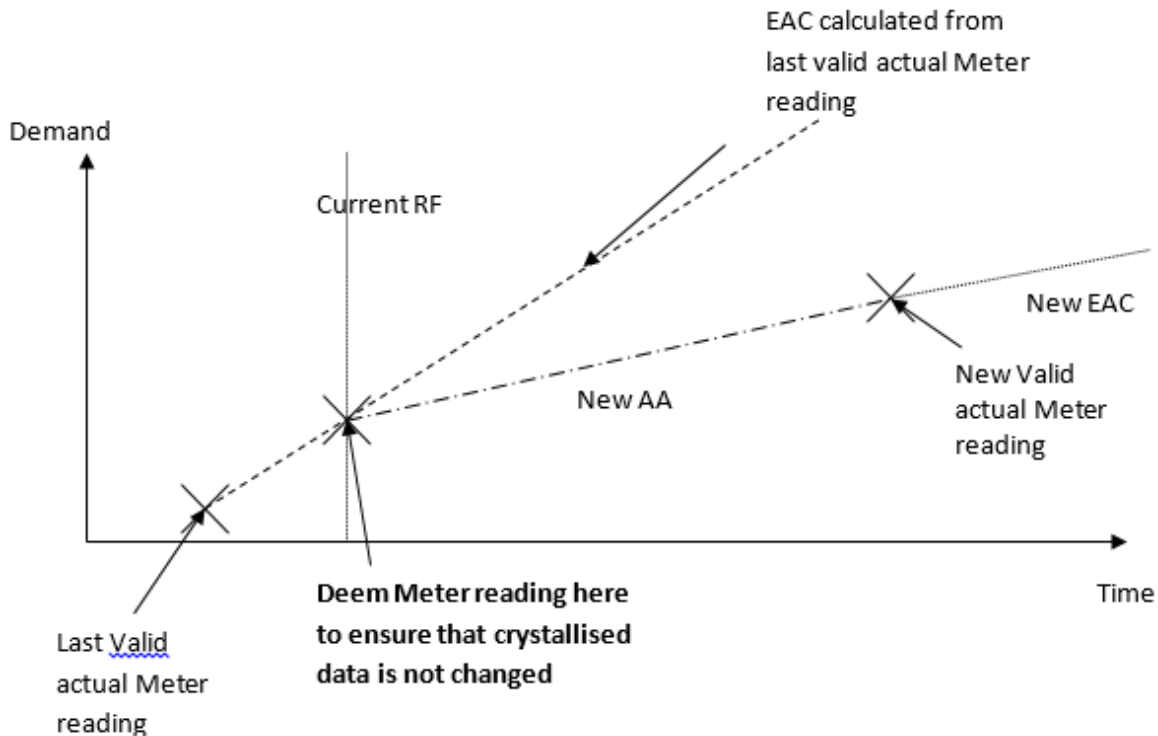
EAC calculated from last valid actual Meter reading

Demand

Current RF

New EAC

New Valid actual Meter reading

New AA

Time

Deem Meter reading here to ensure that crystallised data is not changed

Last Valid actual Meter reading